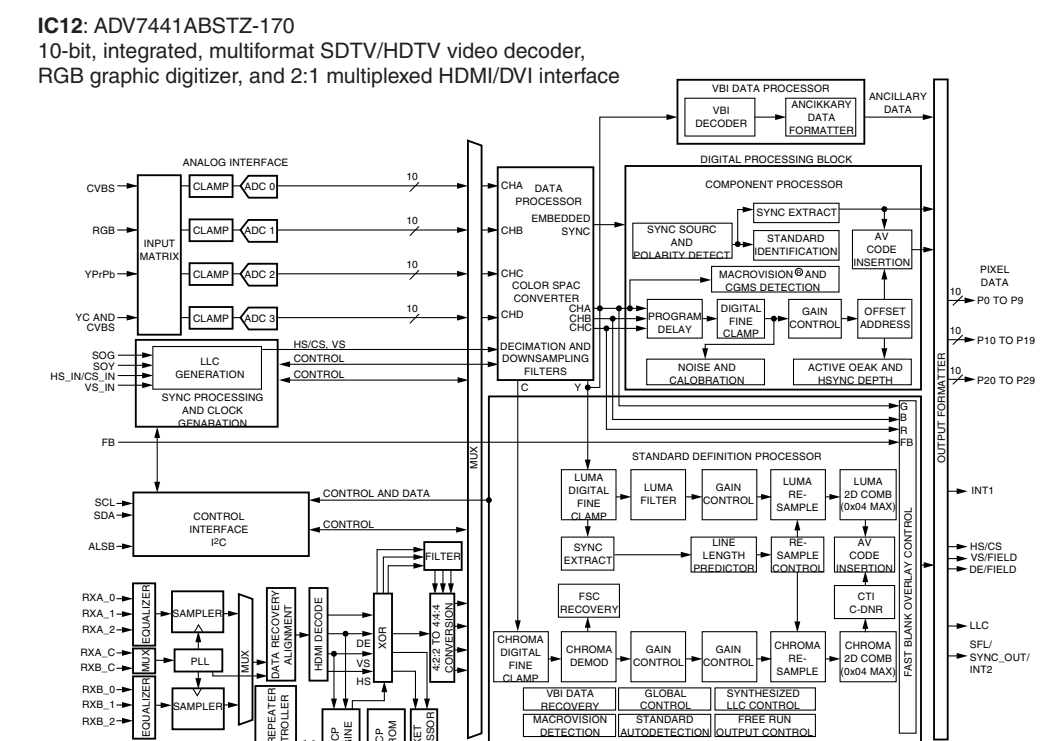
**IC12**: ADV7441ABSTZ-170
10-bit, integrated, multiformat SDTV/HDTV video decoder, RGB graphic digitizer, and 2:1 multiplexed HDMI/DVI interface

VBI DATA PROCESSOR
VBI DECODER
ANCIKKARY DATA FORMATTER
ANCILLARY DATA

ANALOG INTERFACE
CVBS
RGB
YPrPb
YC AND CVBS
INPUT MATRIX
CLAMP
ADC 0
CLAMP
ADC 1
CLAMP
ADC 2
CLAMP
ADC 3
10
10
10
10

CHA DATA PROCESSOR
CHB
EMBEDDED SYNC
CHC
COLOR SPAC CONVERTER
CHD
CHA
CHB
CHC
DECIMATION AND DOWNSAMPLING FILTERS
C
Y

DIGITAL PROCESSING BLOCK
COMPONENT PROCESSOR
SYNC EXTRACT
SYNC SOURC AND POLARITY DETECT
STANDARD IDENTIFICATION
AV CODE INSERTION
MACROVISION® AND CGMS DETECTION
PROGRAM DELAY
DIGITAL FINE CLAMP
GAIN CONTROL
OFFSET ADDRESS
NOISE AND CALOBRATION
ACTIVE OEAK AND HSYNC DEPTH

PIXEL DATA
10 P0 TO P9
10 P10 TO P19
10 P20 TO P29
OUTPUT FORMATTER

SOG
SOY
HS_IN/CS_IN
VS_IN
LLC GENERATION
SYNC PROCESSING AND CLOCK GENABATION
HS/CS, VS
CONTROL
CONTROL

FB
G
B
R
FB
MUX

STANDARD DEFINITION PROCESSOR
LUMA DIGITAL FINE CLAMP
LUMA FILTER
GAIN CONTROL
LUMA RE-SAMPLE
LUMA 2D COMB (0x04 MAX)
INT1
SYNC EXTRACT
LINE LENGTH PREDICTOR
RE-SAMPLE CONTROL
AV CODE INSERTION
HS/CS
VS/FIELD
DE/FIELD
FSC RECOVERY
CTI C-DNR
LLC
CHROMA DIGITAL FINE CLAMP
CHROMA DEMOD
GAIN CONTROL
GAIN CONTROL
CHROMA RE-SAMPLE
CHROMA 2D COMB (0x04 MAX)
SFL/ SYNC_OUT/ INT2
FAST BLANK OVERLAY CONTROL
VBI DATA RECOVERY
GLOBAL CONTROL
SYNTHESIZED LLC CONTROL
MACROVISION DETECTION
STANDARD AUTODETECTION
FREE RUN OUTPUT CONTROL

SCL
SDA
ALSB
CONTROL INTERFACE I²C
CONTROL AND DATA
CONTROL

FILTER
RXA_0
RXA_1
RXA_2
RXA_C
RXB_C
RXB_0
RXB_1
RXB_2
EQUALIZER
MUX
EQUALIZER
SAMPLER
PLL
SAMPLER
MUX
DATA RECOVERY ALIGNMENT
HDMI DECODE
XOR
DE
VS
HS
4:2:2 TO 4:4:4 CONVERSION
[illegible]